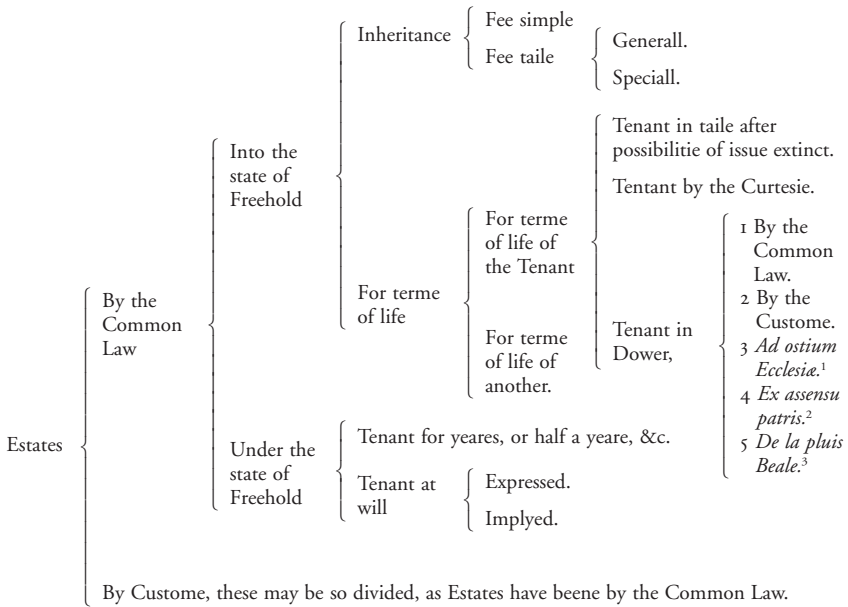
Estates

By the Common Law

Into the state of Freehold

Inheritance

Fee simple

Fee taile

Generall.

Speciall.

For terme of life

For terme of life of the Tenant

Tenant in taile after possibilitie of issue extinct.

Tentant by the Curtesie.

Tenant in Dower,

1 By the Common Law.

2 By the Custome.

3 *Ad ostium Ecclesiæ.*$^1$

4 *Ex assensu patris.*$^2$

5 *De la pluis Beale.*$^3$

For terme of life of another.

Under the state of Freehold

Tenant for yeares, or half a yeare, &c.

Tenant at will

Expressed.

Implyed.

By Custome, these may be so divided, as Estates have beene by the Common Law.